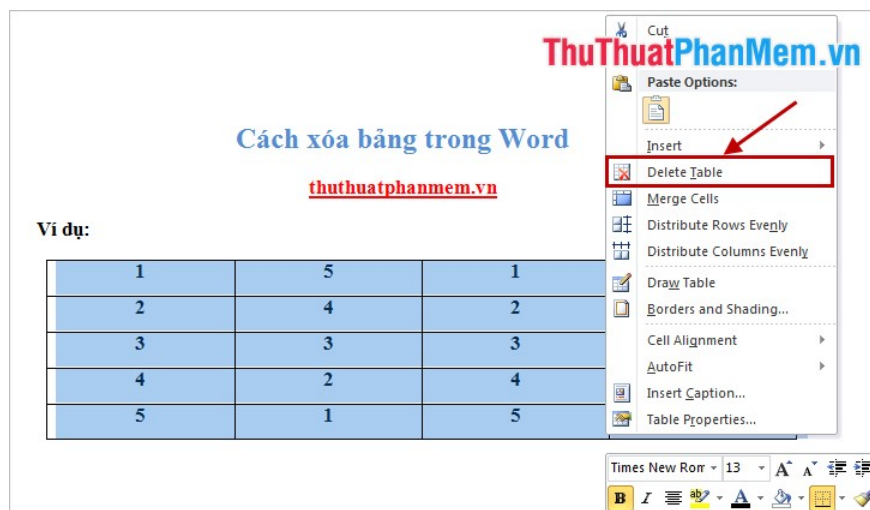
ThuThuatPhanMem.vn

Cách xóa bảng trong Word

thuthuatphanmem.vn

Ví dụ:

| 1 | 5 | 1 |
|---|---|---|
| 2 | 4 | 2 |
| 3 | 3 | 3 |
| 4 | 2 | 4 |
| 5 | 1 | 5 |

Cut
Paste Options:
Insert
Delete Table
Merge Cells
Distribute Rows Evenly
Distribute Columns Evenly
Draw Table
Borders and Shading...
Cell Alignment
AutoFit
Insert Caption...
Table Properties...

Times New Rom 13 A A
B I A